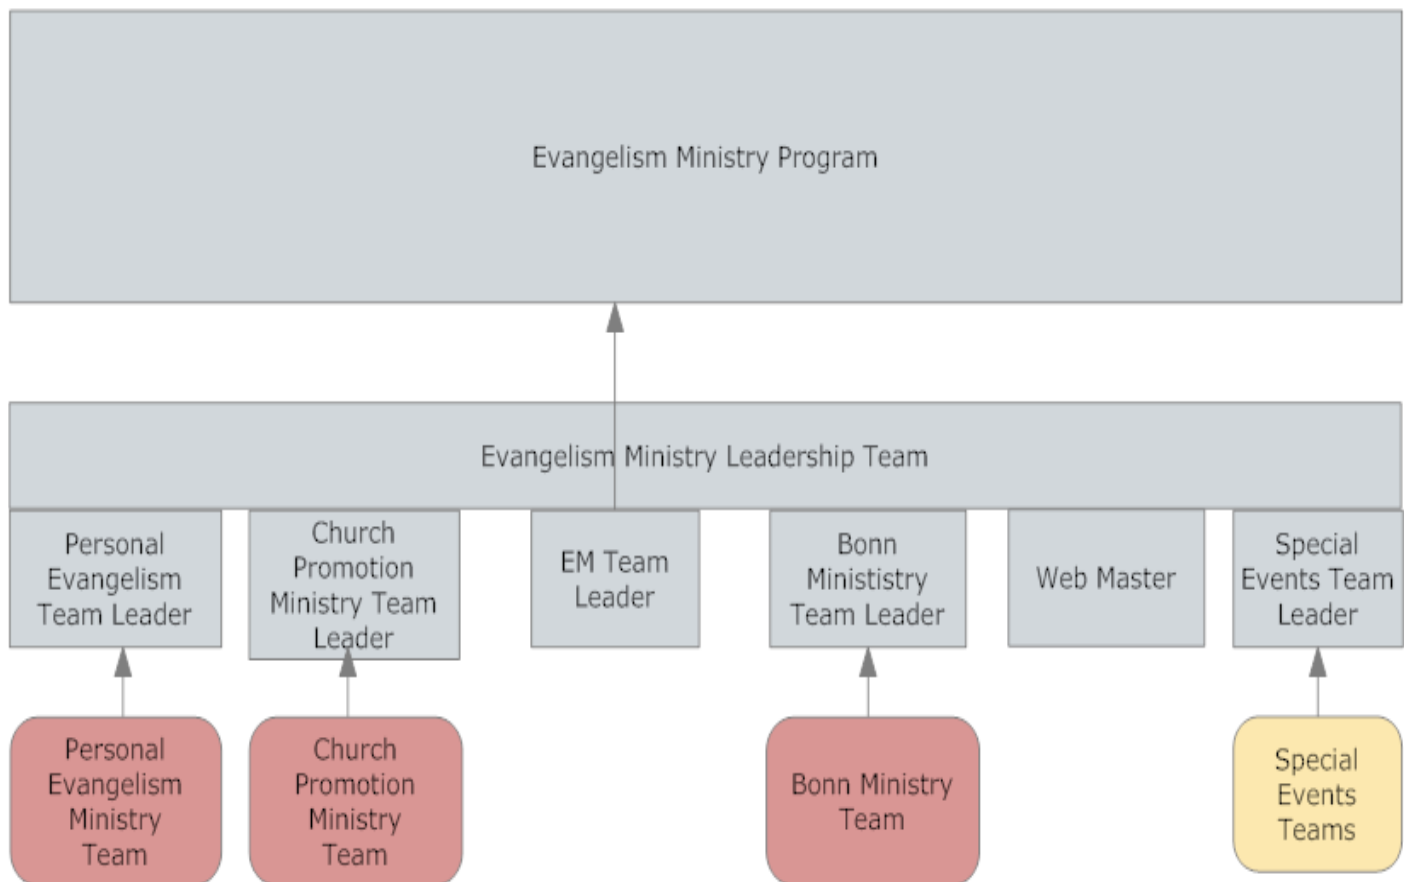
Evangelism Ministry Program

Evangelism Ministry Leadership Team

Personal Evangelism Team Leader

Church Promotion Ministry Team Leader

EM Team Leader

Bonn Minististry Team Leader

Web Master

Special Events Team Leader

Personal Evangelism Ministry Team

Church Promotion Ministry Team

Bonn Ministry Team

Special Events Teams